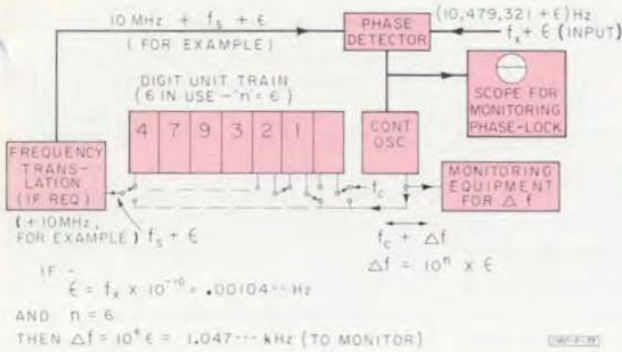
10 MHz + $f_s$ + ∈
( FOR EXAMPLE )

PHASE DETECTOR

(10,479,321 + ∈) Hz
$f_x$ + ∈ (INPUT)

DIGIT UNIT TRAIN
( 6 IN USE – 'n' = 6 )

4 7 9 3 2 1

CONT OSC

SCOPE FOR MONITORING PHASE-LOCK

FREQUENCY TRANSLATION (IF REQ)

( + 10 MHz, FOR EXAMPLE ) $f_s$ + ∈

$f_c$

MONITORING EQUIPMENT FOR $\Delta f$

$f_c$ + $\Delta f$

$\Delta f = 10^n \times ∈$

IF –
$∈ = f_x \times 10^{-10} = .00104 \cdots$ Hz
AND n = 6
THEN $\Delta f = 10^6 ∈ = 1.047 \cdots$ kHz (TO MONITOR)

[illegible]